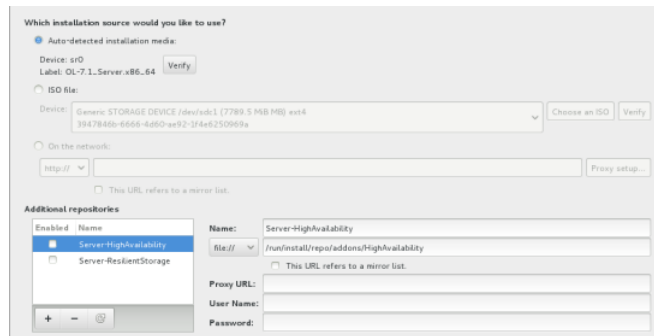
Which installation source would you like to use?

Auto-detected installation media:

Device: sr0
Label: OL-7.1_Server.x86_64

Verify

ISO file:

Device: Generic STORAGE DEVICE /dev/sdc1 (7789.5 MiB MB) ext4
3947846b-6666-4d60-ae92-1f4e6250969a

Choose an ISO

Verify

On the network:

http://

Proxy setup...

This URL refers to a mirror list.

Additional repositories

| Enabled | Name |
|---|---|
| ☐ | Server-HighAvailability |
| ☐ | Server-ResilientStorage |

+ − 

Name: Server-HighAvailability

file:// /run/install/repo/addons/HighAvailability

This URL refers to a mirror list.

Proxy URL:

User Name:

Password: